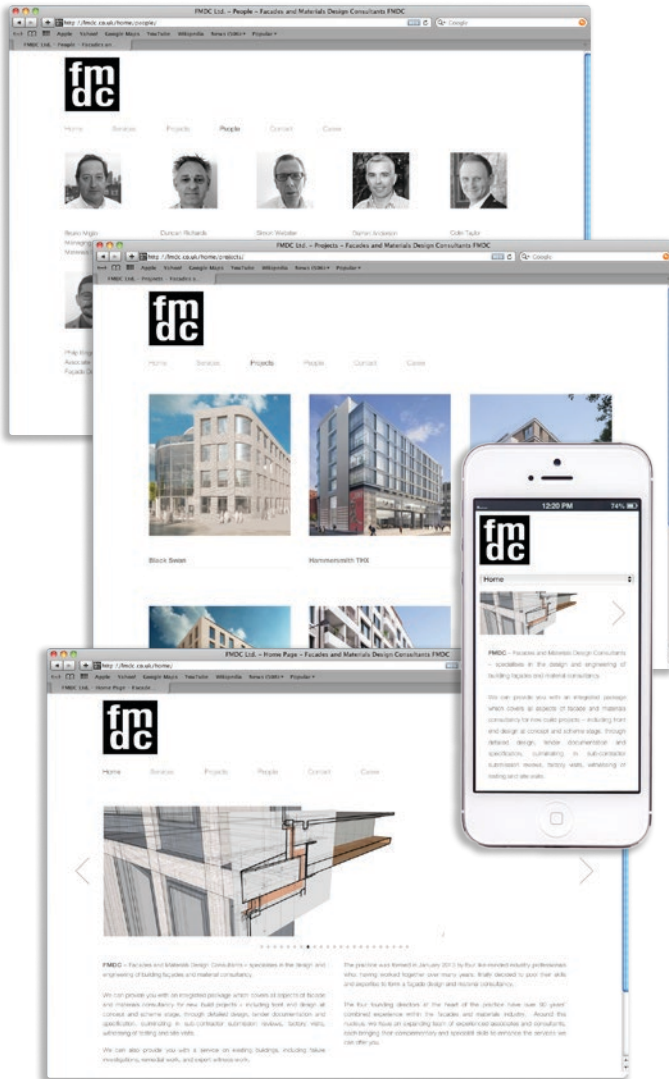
FMDC Ltd. - People - Facades and Materials Design Consultants FMDC

http://fmdc.co.uk/home/people/

Google

Apple Yahoo! Google Maps YouTube Wikipedia News (500) Popular

FMDC Ltd. - People - Facades an

fm
dc

Home Services Projects People Contact Career

Bruno Nigio
Managing
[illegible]

Duncan Richards

Simon Webster

Darren Anderson

Colin Taylor

Philip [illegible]
Associate
Facade D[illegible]

FMDC Ltd. - Projects - Facades and Materials Design Consultants FMDC

http://fmdc.co.uk/home/projects/

Google

Apple Yahoo! Google Maps YouTube Wikipedia News (500) Popular

FMDC Ltd. - Projects - Facades a

fm
dc

Home Services Projects People Contact Career

Black Swan

Hammersmith TBX

12:20 PM 74%

fm
dc

Home

FMDC – Facades and Materials Design Consultants – specialises in the design and engineering of building façades and material consultancy.

We can provide you with an integrated package which covers all aspects of facade and materials consultancy for new build projects – including front end design at concept and scheme stage, through detailed design, tender documentation and specification, culminating in sub-contractor submission reviews, factory visits, witnessing of testing and site visits.

FMDC Ltd. - Home Page - Facades and Materials Design Consultants FMDC

http://fmdc.co.uk/home/

Apple Yahoo! Google Maps YouTube Wikipedia News (500) Popular

FMDC Ltd. - Home Page - Facade

fm
dc

Home Services Projects People Contact Career

FMDC – Facades and Materials Design Consultants – specialises in the design and engineering of building façades and material consultancy.

We can provide you with an integrated package which covers all aspects of facade and materials consultancy for new build projects – including front end design at concept and scheme stage, through detailed design, tender documentation and specification, culminating in sub-contractor submission reviews, factory visits, witnessing of testing and site visits.

We can also provide you with a service on existing buildings, including failure investigations, remedial work, and expert witness work.

The practice was formed in January 2013 by four like-minded industry professionals who, having worked together over many years, finally decided to pool their skills and expertise to form a façade design and material consultancy.

The four founding directors at the heart of the practice have over 80 years' combined experience within the facades and materials industry. Around this nucleus we have an expanding team of experienced associates and consultants, each bringing their complementary and specialist skill to enhance the services we can offer you.